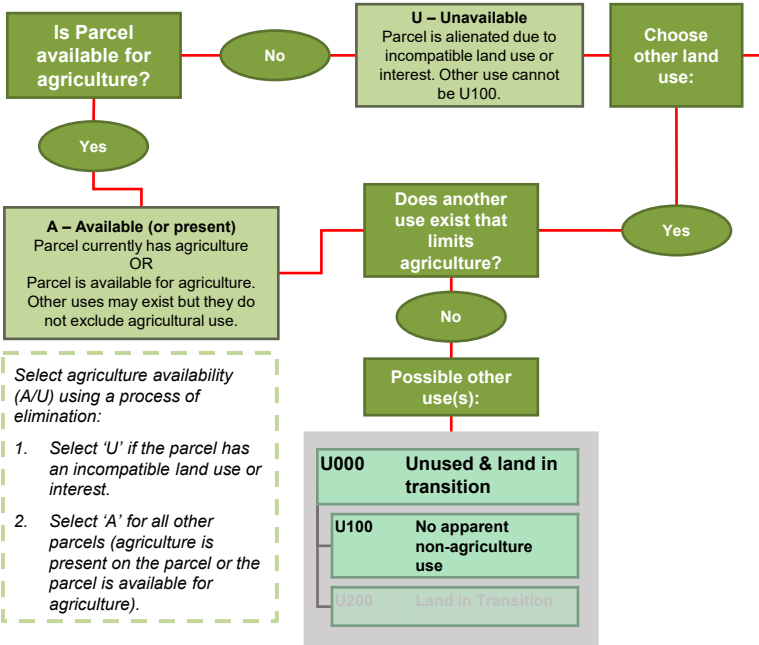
Is Parcel available for agriculture?

No

U – Unavailable
Parcel is alienated due to incompatible land use or interest. Other use cannot be U100.

Choose other land use:

Yes

A – Available (or present)
Parcel currently has agriculture
OR
Parcel is available for agriculture. Other uses may exist but they do not exclude agricultural use.

Does another use exist that limits agriculture?

Yes

No

Select agriculture availability (A/U) using a process of elimination:

1. Select 'U' if the parcel has an incompatible land use or interest.

2. Select 'A' for all other parcels (agriculture is present on the parcel or the parcel is available for agriculture).

Possible other use(s):

U000 Unused & land in transition

U100 No apparent non-agriculture use

U200 Land in Transition